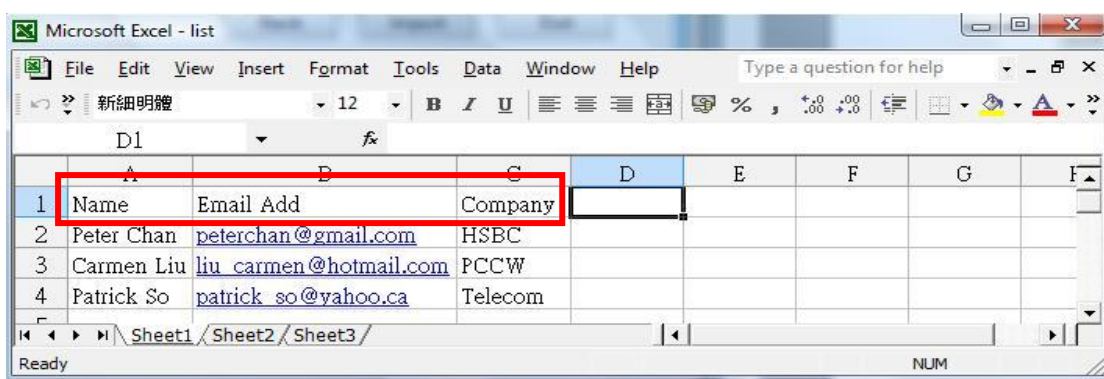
Microsoft Excel - list

File Edit View Insert Format Tools Data Window Help

Type a question for help

新細明體 12 B I U % ,

D1 $f_x$

|   | A | B | C | D | E | F | G |
|---|---|---|---|---|---|---|---|
| 1 | Name | Email Add | Company | | | | |
| 2 | Peter Chan | peterchan@gmail.com | HSBC | | | | |
| 3 | Carmen Liu | liu_carmen@hotmail.com | PCCW | | | | |
| 4 | Patrick So | patrick_so@yahoo.ca | Telecom | | | | |

Sheet1 Sheet2 Sheet3

Ready NUM